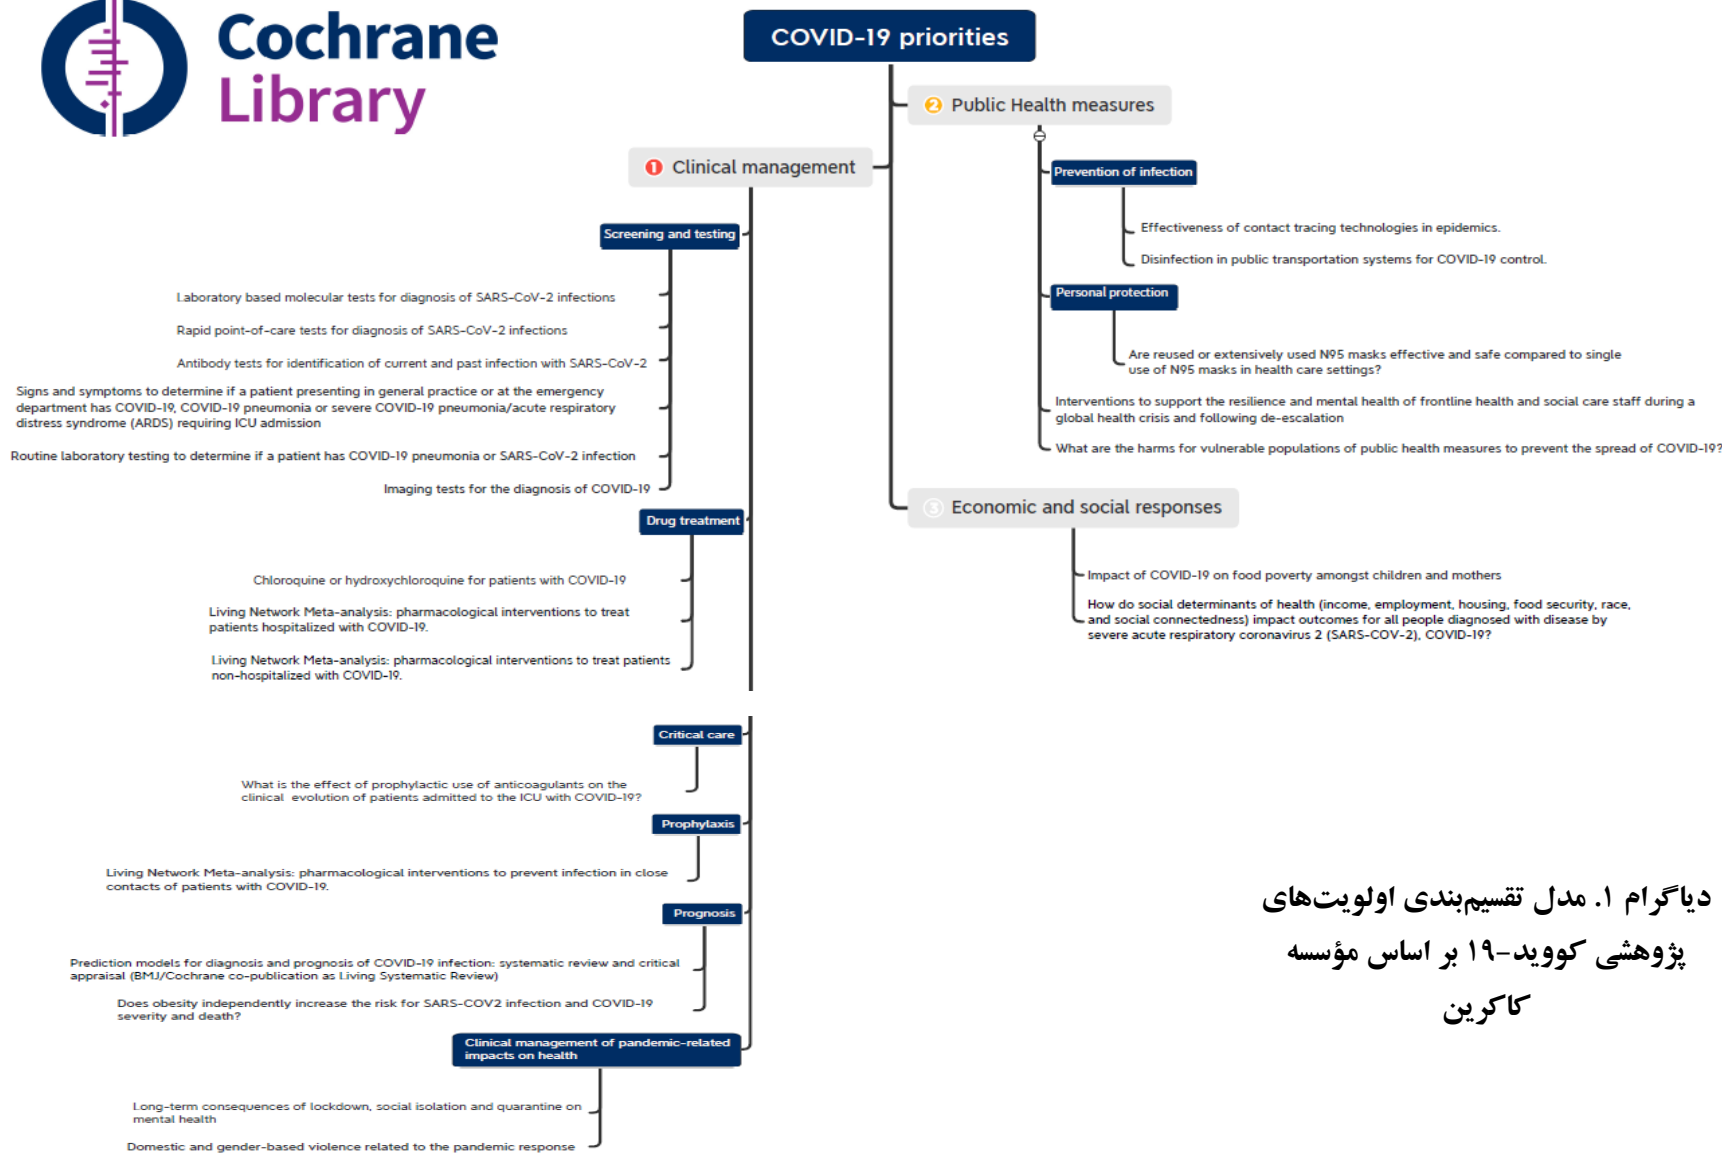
Cochrane Library

COVID-19 priorities

2 Public Health measures

1 Clinical management

Prevention of infection

Effectiveness of contact tracing technologies in epidemics.

Disinfection in public transportation systems for COVID-19 control.

Personal protection

Are reused or extensively used N95 masks effective and safe compared to single use of N95 masks in health care settings?

Interventions to support the resilience and mental health of frontline health and social care staff during a global health crisis and following de-escalation

What are the harms for vulnerable populations of public health measures to prevent the spread of COVID-19?

Screening and testing

Laboratory based molecular tests for diagnosis of SARS-CoV-2 infections

Rapid point-of-care tests for diagnosis of SARS-CoV-2 infections

Antibody tests for identification of current and past infection with SARS-CoV-2

Signs and symptoms to determine if a patient presenting in general practice or at the emergency department has COVID-19, COVID-19 pneumonia or severe COVID-19 pneumonia/acute respiratory distress syndrome (ARDS) requiring ICU admission

Routine laboratory testing to determine if a patient has COVID-19 pneumonia or SARS-CoV-2 infection

Imaging tests for the diagnosis of COVID-19

Drug treatment

Chloroquine or hydroxychloroquine for patients with COVID-19

Living Network Meta-analysis: pharmacological interventions to treat patients hospitalized with COVID-19.

Living Network Meta-analysis: pharmacological interventions to treat patients non-hospitalized with COVID-19.

3 Economic and social responses

Impact of COVID-19 on food poverty amongst children and mothers

How do social determinants of health (income, employment, housing, food security, race, and social connectedness) impact outcomes for all people diagnosed with disease by severe acute respiratory coronavirus 2 (SARS-COV-2), COVID-19?

Critical care

What is the effect of prophylactic use of anticoagulants on the clinical evolution of patients admitted to the ICU with COVID-19?

Prophylaxis

Living Network Meta-analysis: pharmacological interventions to prevent infection in close contacts of patients with COVID-19.

Prognosis

Prediction models for diagnosis and prognosis of COVID-19 infection: systematic review and critical appraisal (BMJ/Cochrane co-publication as Living Systematic Review)

Does obesity independently increase the risk for SARS-COV2 infection and COVID-19 severity and death?

Clinical management of pandemic-related impacts on health

Long-term consequences of lockdown, social isolation and quarantine on mental health

Domestic and gender-based violence related to the pandemic response

دیاگرام ۱. مدل تقسیم‌بندی اولویت‌های پژوهشی کووید-۱۹ بر اساس مؤسسه کاکرین